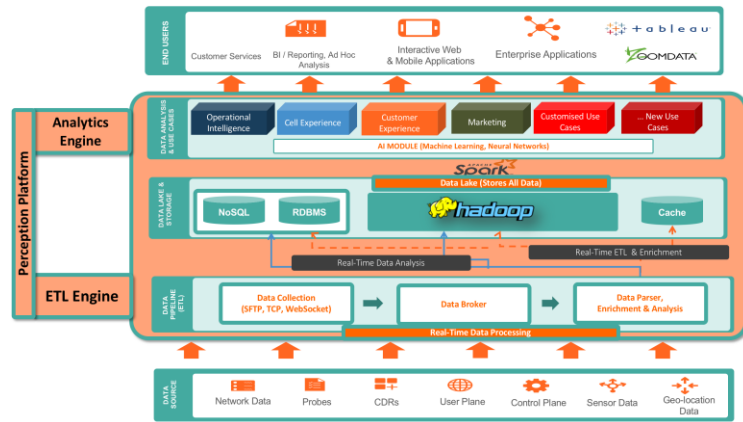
END USERS

Customer Services

BI / Reporting, Ad Hoc Analysis

Interactive Web & Mobile Applications

Enterprise Applications

+ableau

ZOOMDATA

Perception Platform

Analytics Engine

ETL Engine

DATA ANALYSIS & USE CASES

Operational Intelligence

Cell Experience

Customer Experience

Marketing

Customised Use Cases

... New Use Cases

AI MODULE (Machine Learning, Neural Networks)

Spark

DATA LAKE & STORAGE

Data Lake (Stores All Data)

NoSQL

RDBMS

hadoop

Cache

Real-Time ETL & Enrichment

Real-Time Data Analysis

DATA PIPELINE (ETL)

Data Collection (SFTP, TCP, WebSocket)

Data Broker

Data Parser, Enrichment & Analysis

Real-Time Data Processing

DATA SOURCE

Network Data

Probes

CDRs

User Plane

Control Plane

Sensor Data

Geo-location Data